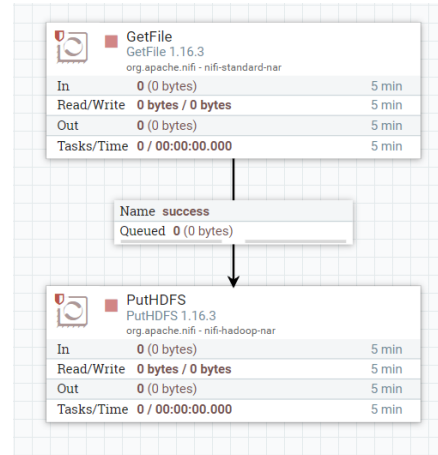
GetFile
GetFile 1.16.3
org.apache.nifi - nifi-standard-nar

| | | |
|---|---|---|
| In | 0 (0 bytes) | 5 min |
| Read/Write | 0 bytes / 0 bytes | 5 min |
| Out | 0 (0 bytes) | 5 min |
| Tasks/Time | 0 / 00:00:00.000 | 5 min |

Name success
Queued 0 (0 bytes)

PutHDFS
PutHDFS 1.16.3
org.apache.nifi - nifi-hadoop-nar

| | | |
|---|---|---|
| In | 0 (0 bytes) | 5 min |
| Read/Write | 0 bytes / 0 bytes | 5 min |
| Out | 0 (0 bytes) | 5 min |
| Tasks/Time | 0 / 00:00:00.000 | 5 min |